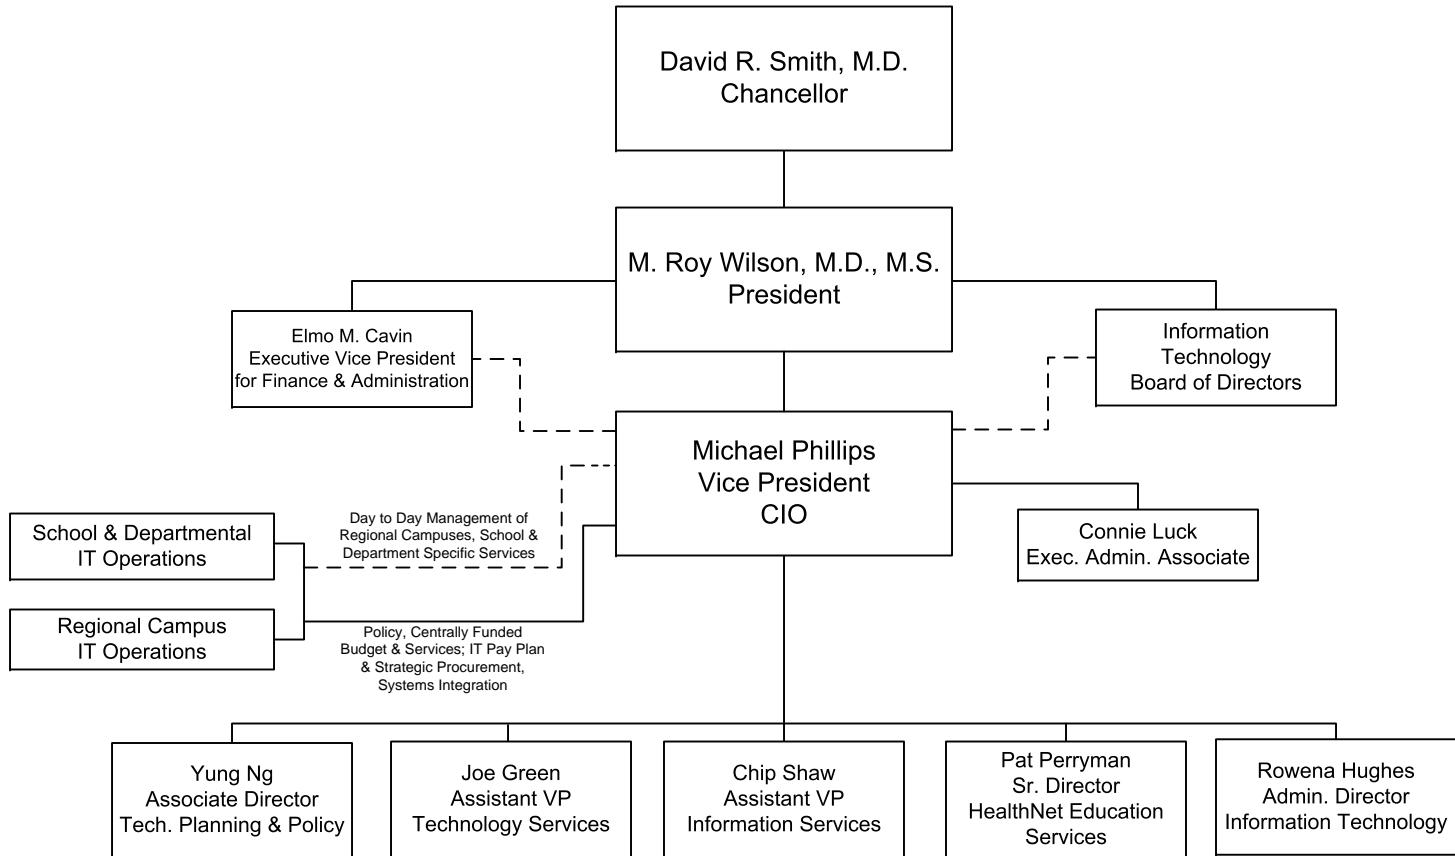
David R. Smith, M.D.
Chancellor

M. Roy Wilson, M.D., M.S.
President

Elmo M. Cavin
Executive Vice President
for Finance & Administration

Information
Technology
Board of Directors

Michael Phillips
Vice President
CIO

School & Departmental
IT Operations

Day to Day Management of
Regional Campuses, School &
Department Specific Services

Connie Luck
Exec. Admin. Associate

Regional Campus
IT Operations

Policy, Centrally Funded
Budget & Services; IT Pay Plan
& Strategic Procurement,
Systems Integration

Yung Ng
Associate Director
Tech. Planning & Policy

Joe Green
Assistant VP
Technology Services

Chip Shaw
Assistant VP
Information Services

Pat Perryman
Sr. Director
HealthNet Education
Services

Rowena Hughes
Admin. Director
Information Technology